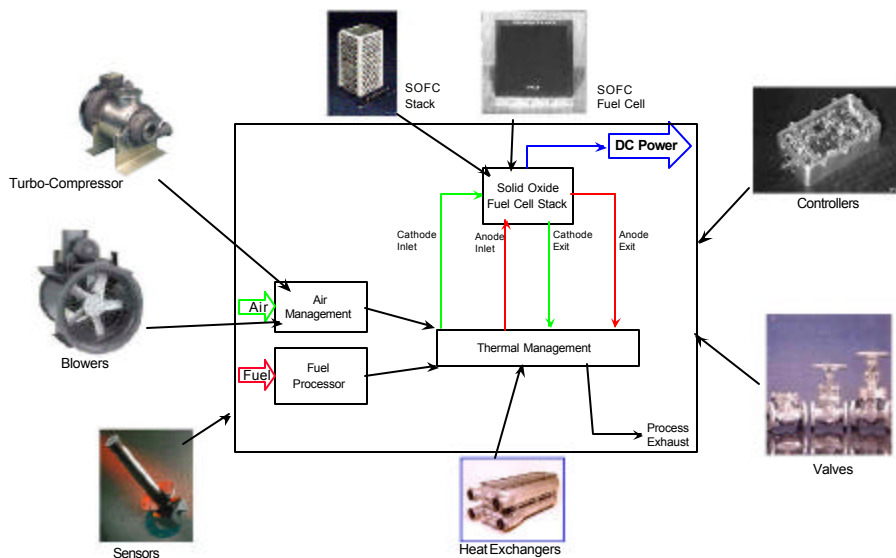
SOFC Stack

SOFC Fuel Cell

Turbo-Compressor

DC Power

Solid Oxide Fuel Cell Stack

Controllers

Cathode Inlet

Anode Inlet

Cathode Exit

Anode Exit

Air

Air Management

Blowers

Thermal Management

Fuel

Fuel Processor

Valves

Process Exhaust

Sensors

Heat Exchangers